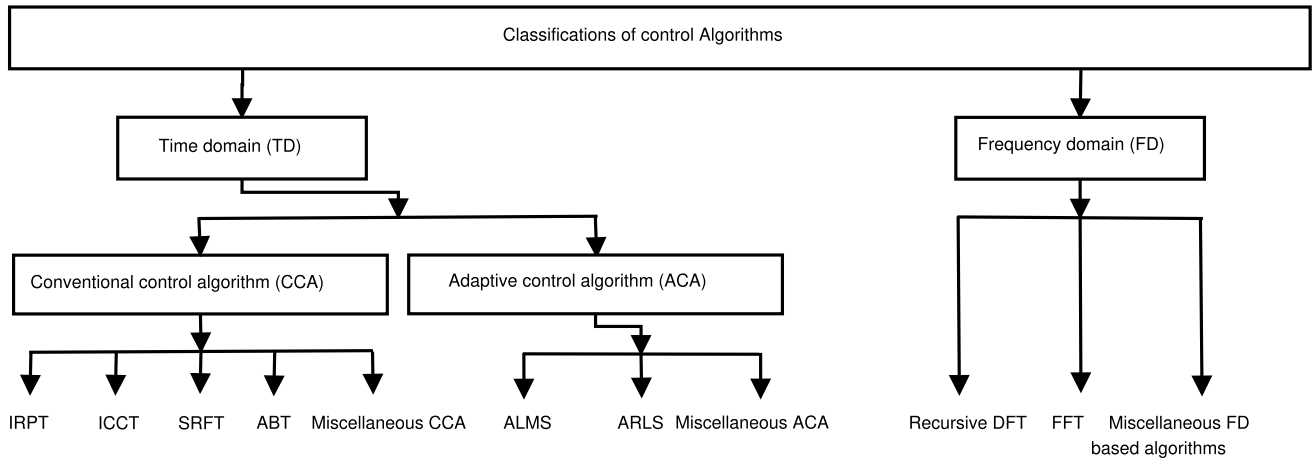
Classifications of control Algorithms

Time domain (TD)

Frequency domain (FD)

Conventional control algorithm (CCA)

Adaptive control algorithm (ACA)

IRPT ICCT SRFT ABT Miscellaneous CCA

ALMS ARLS Miscellaneous ACA

Recursive DFT FFT Miscellaneous FD based algorithms